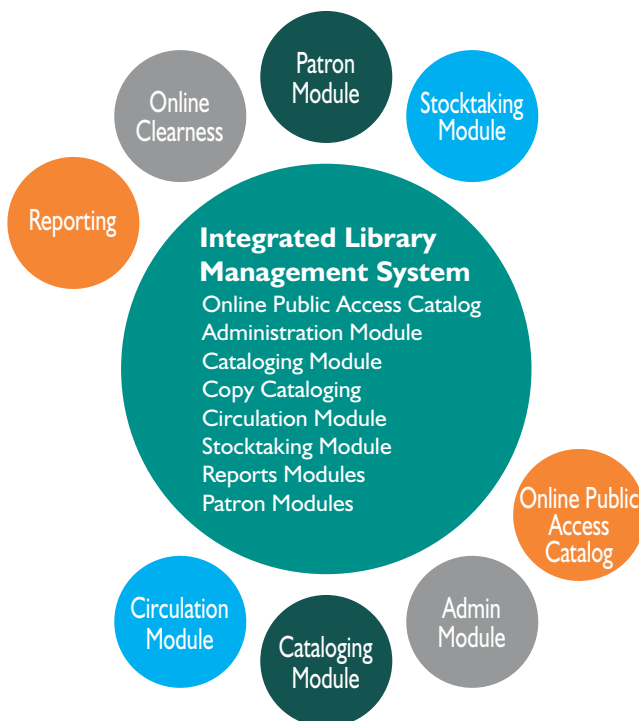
Patron Module

Stocktaking Module

Online Clearness

Reporting

Integrated Library Management System

Online Public Access Catalog
Administration Module
Cataloging Module
Copy Cataloging
Circulation Module
Stocktaking Module
Reports Modules
Patron Modules

Online Public Access Catalog

Admin Module

Cataloging Module

Circulation Module